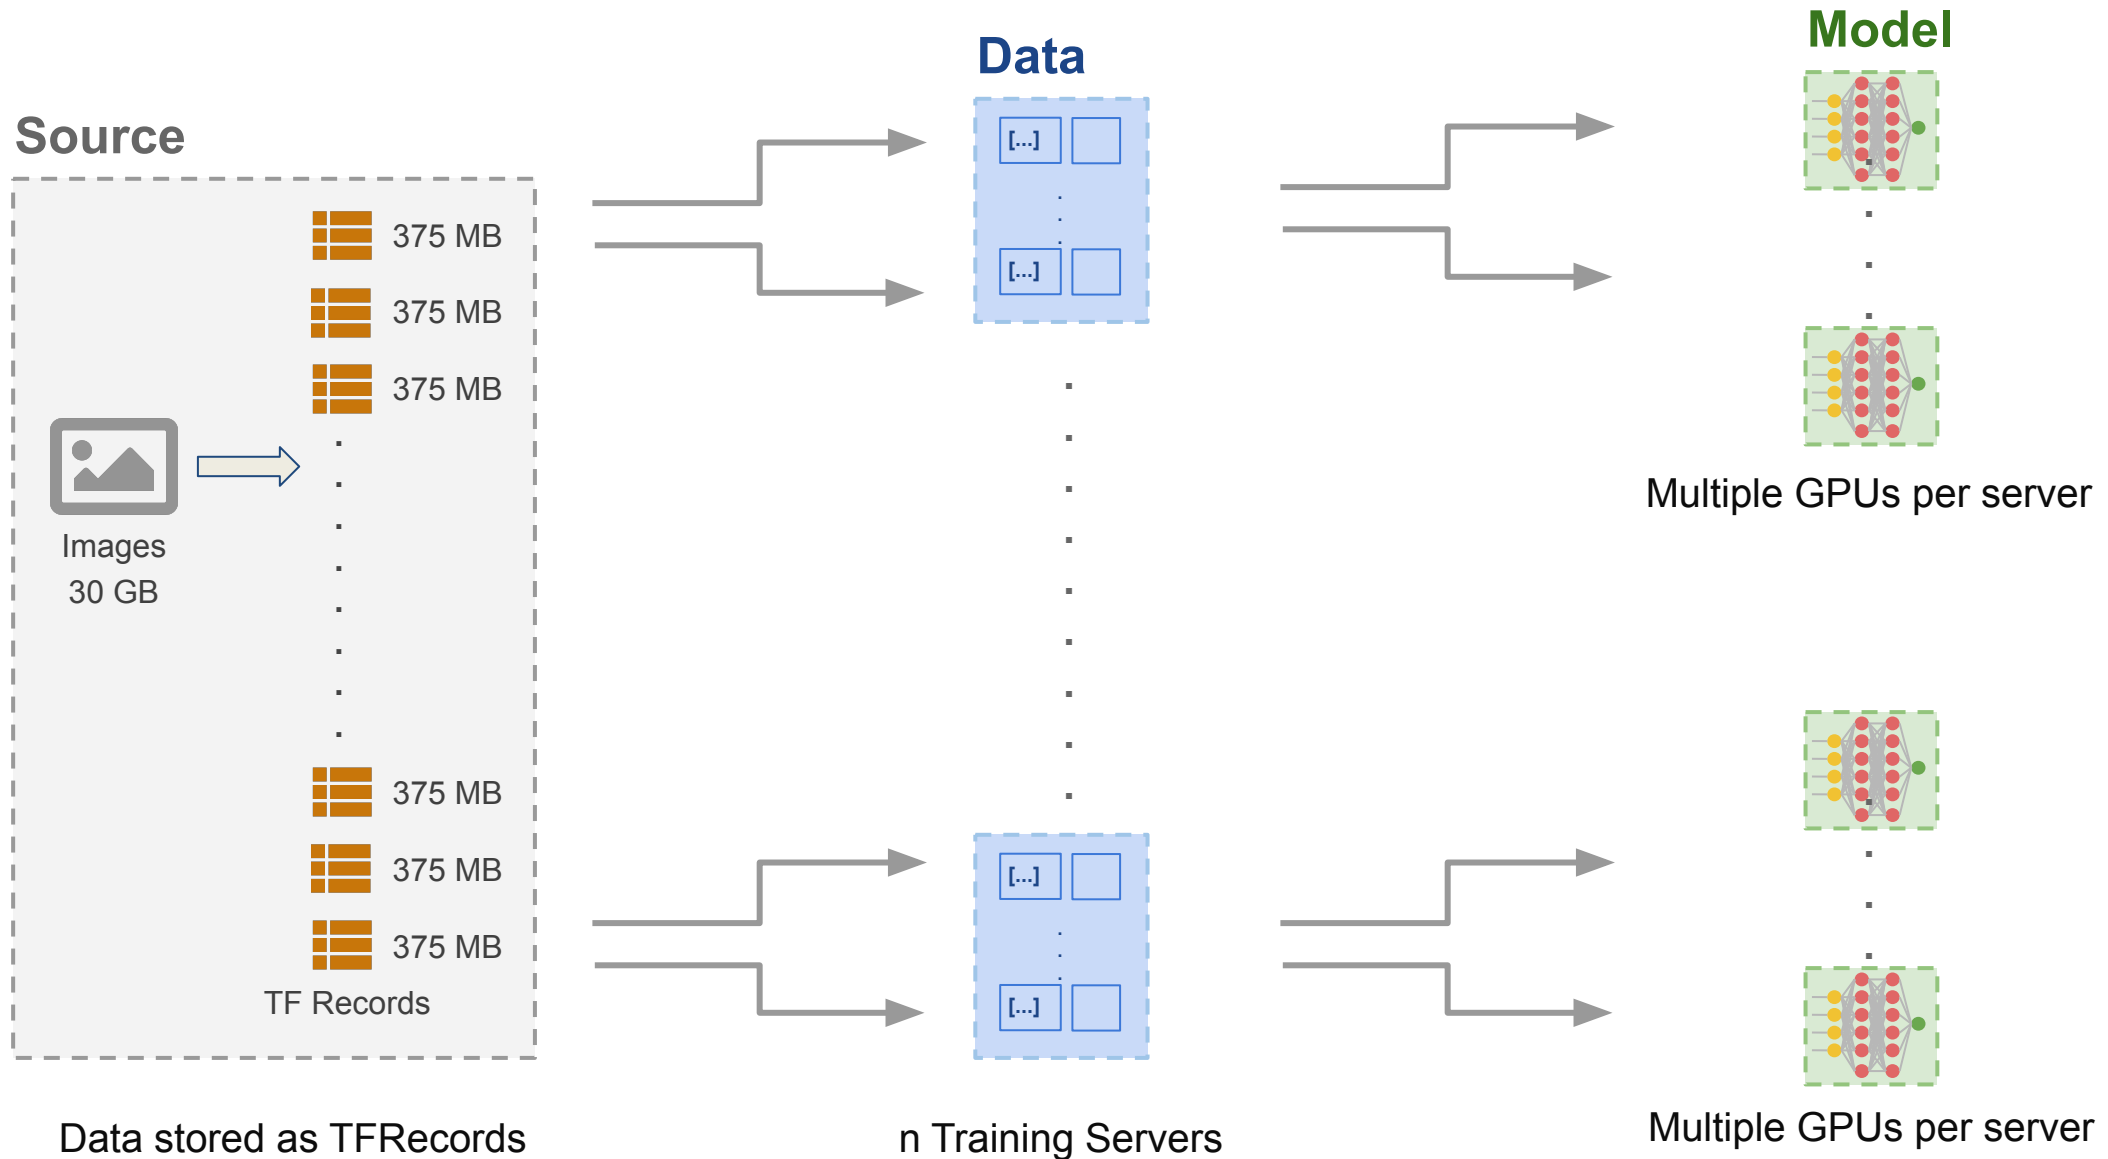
Model

Data

Source

375 MB

375 MB

375 MB

[...]

[...]

Images
30 GB

375 MB

375 MB

375 MB

TF Records

Multiple GPUs per server

[...]

[...]

Data stored as TFRecords

n Training Servers

Multiple GPUs per server